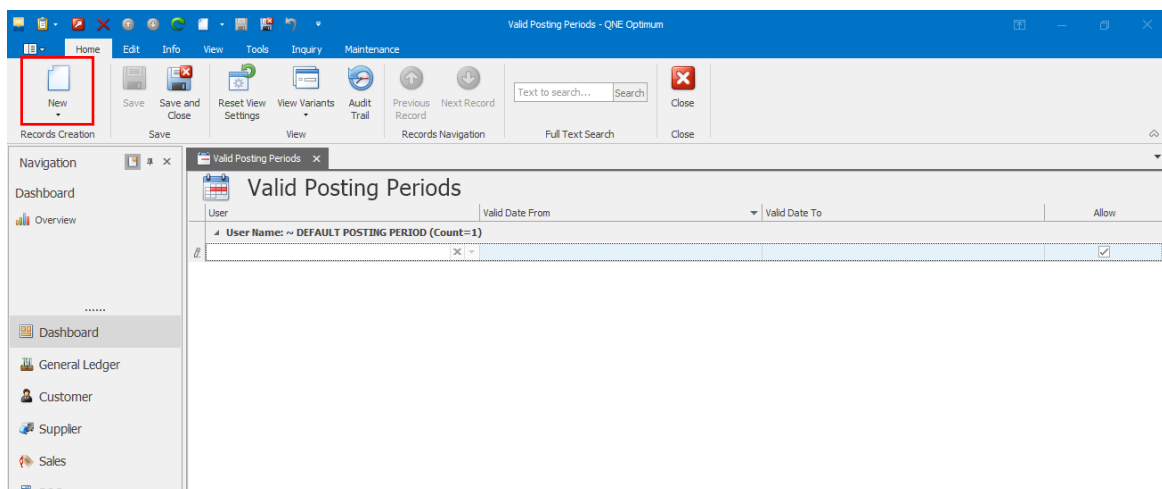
Valid Posting Periods - QNE Optimum

Home Edit Info View Tools Inquiry Maintenance

New
Records Creation

Save
Save and Close
Save

Reset View Settings
View Variants
Audit Trail
View

Previous Record
Next Record
Records Navigation

Text to search...
Search
Full Text Search

Close
Close

Navigation

Dashboard

Overview

......

Dashboard

General Ledger

Customer

Supplier

Sales

Valid Posting Periods ×

Valid Posting Periods

| User | Valid Date From | Valid Date To | Allow |
|---|---|---|---|
| User Name: ~ DEFAULT POSTING PERIOD (Count=1) | | | |
| | | | ✓ |